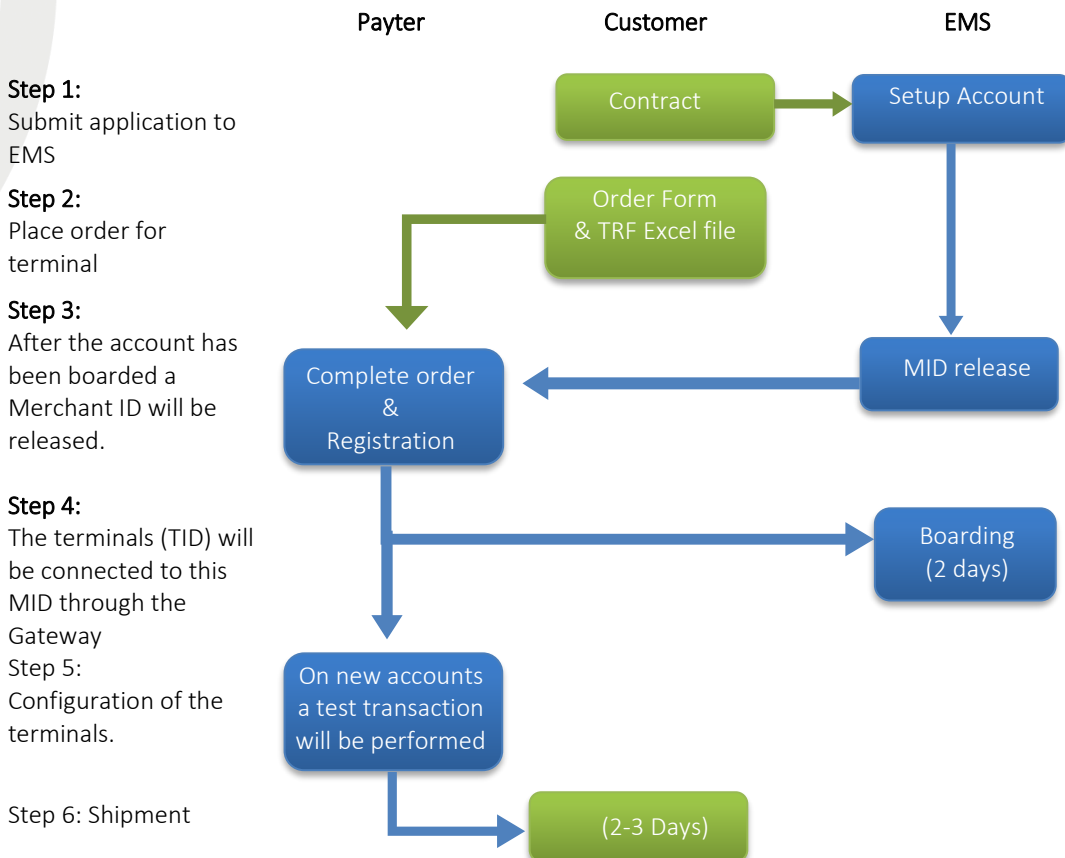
Payter

Customer

EMS

Step 1:
Submit application to EMS

Step 2:
Place order for terminal

Step 3:
After the account has been boarded a Merchant ID will be released.

Step 4:
The terminals (TID) will be connected to this MID through the Gateway

Step 5:
Configuration of the terminals.

Step 6: Shipment

Contract

Setup Account

Order Form & TRF Excel file

MID release

Complete order & Registration

Boarding (2 days)

On new accounts a test transaction will be performed

(2-3 Days)